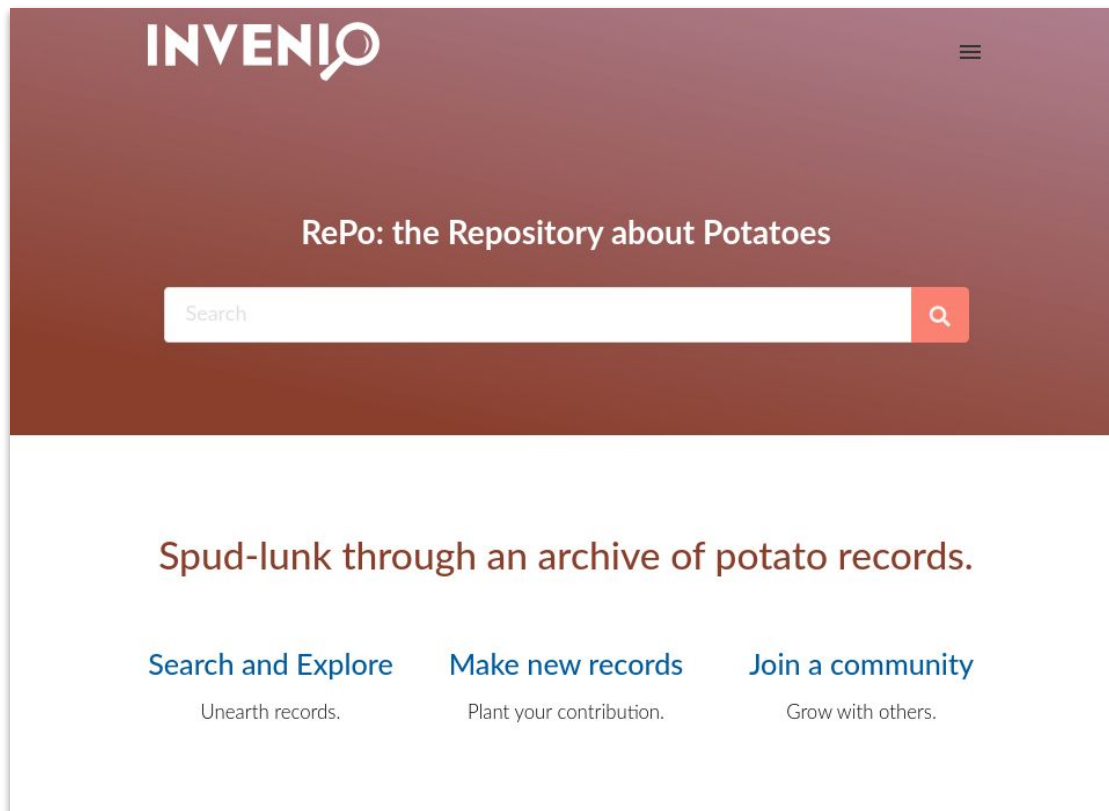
INVENIO

RePo: the Repository about Potatoes

Search

Spud-lunk through an archive of potato records.

Search and Explore
Unearth records.

Make new records
Plant your contribution.

Join a community
Grow with others.